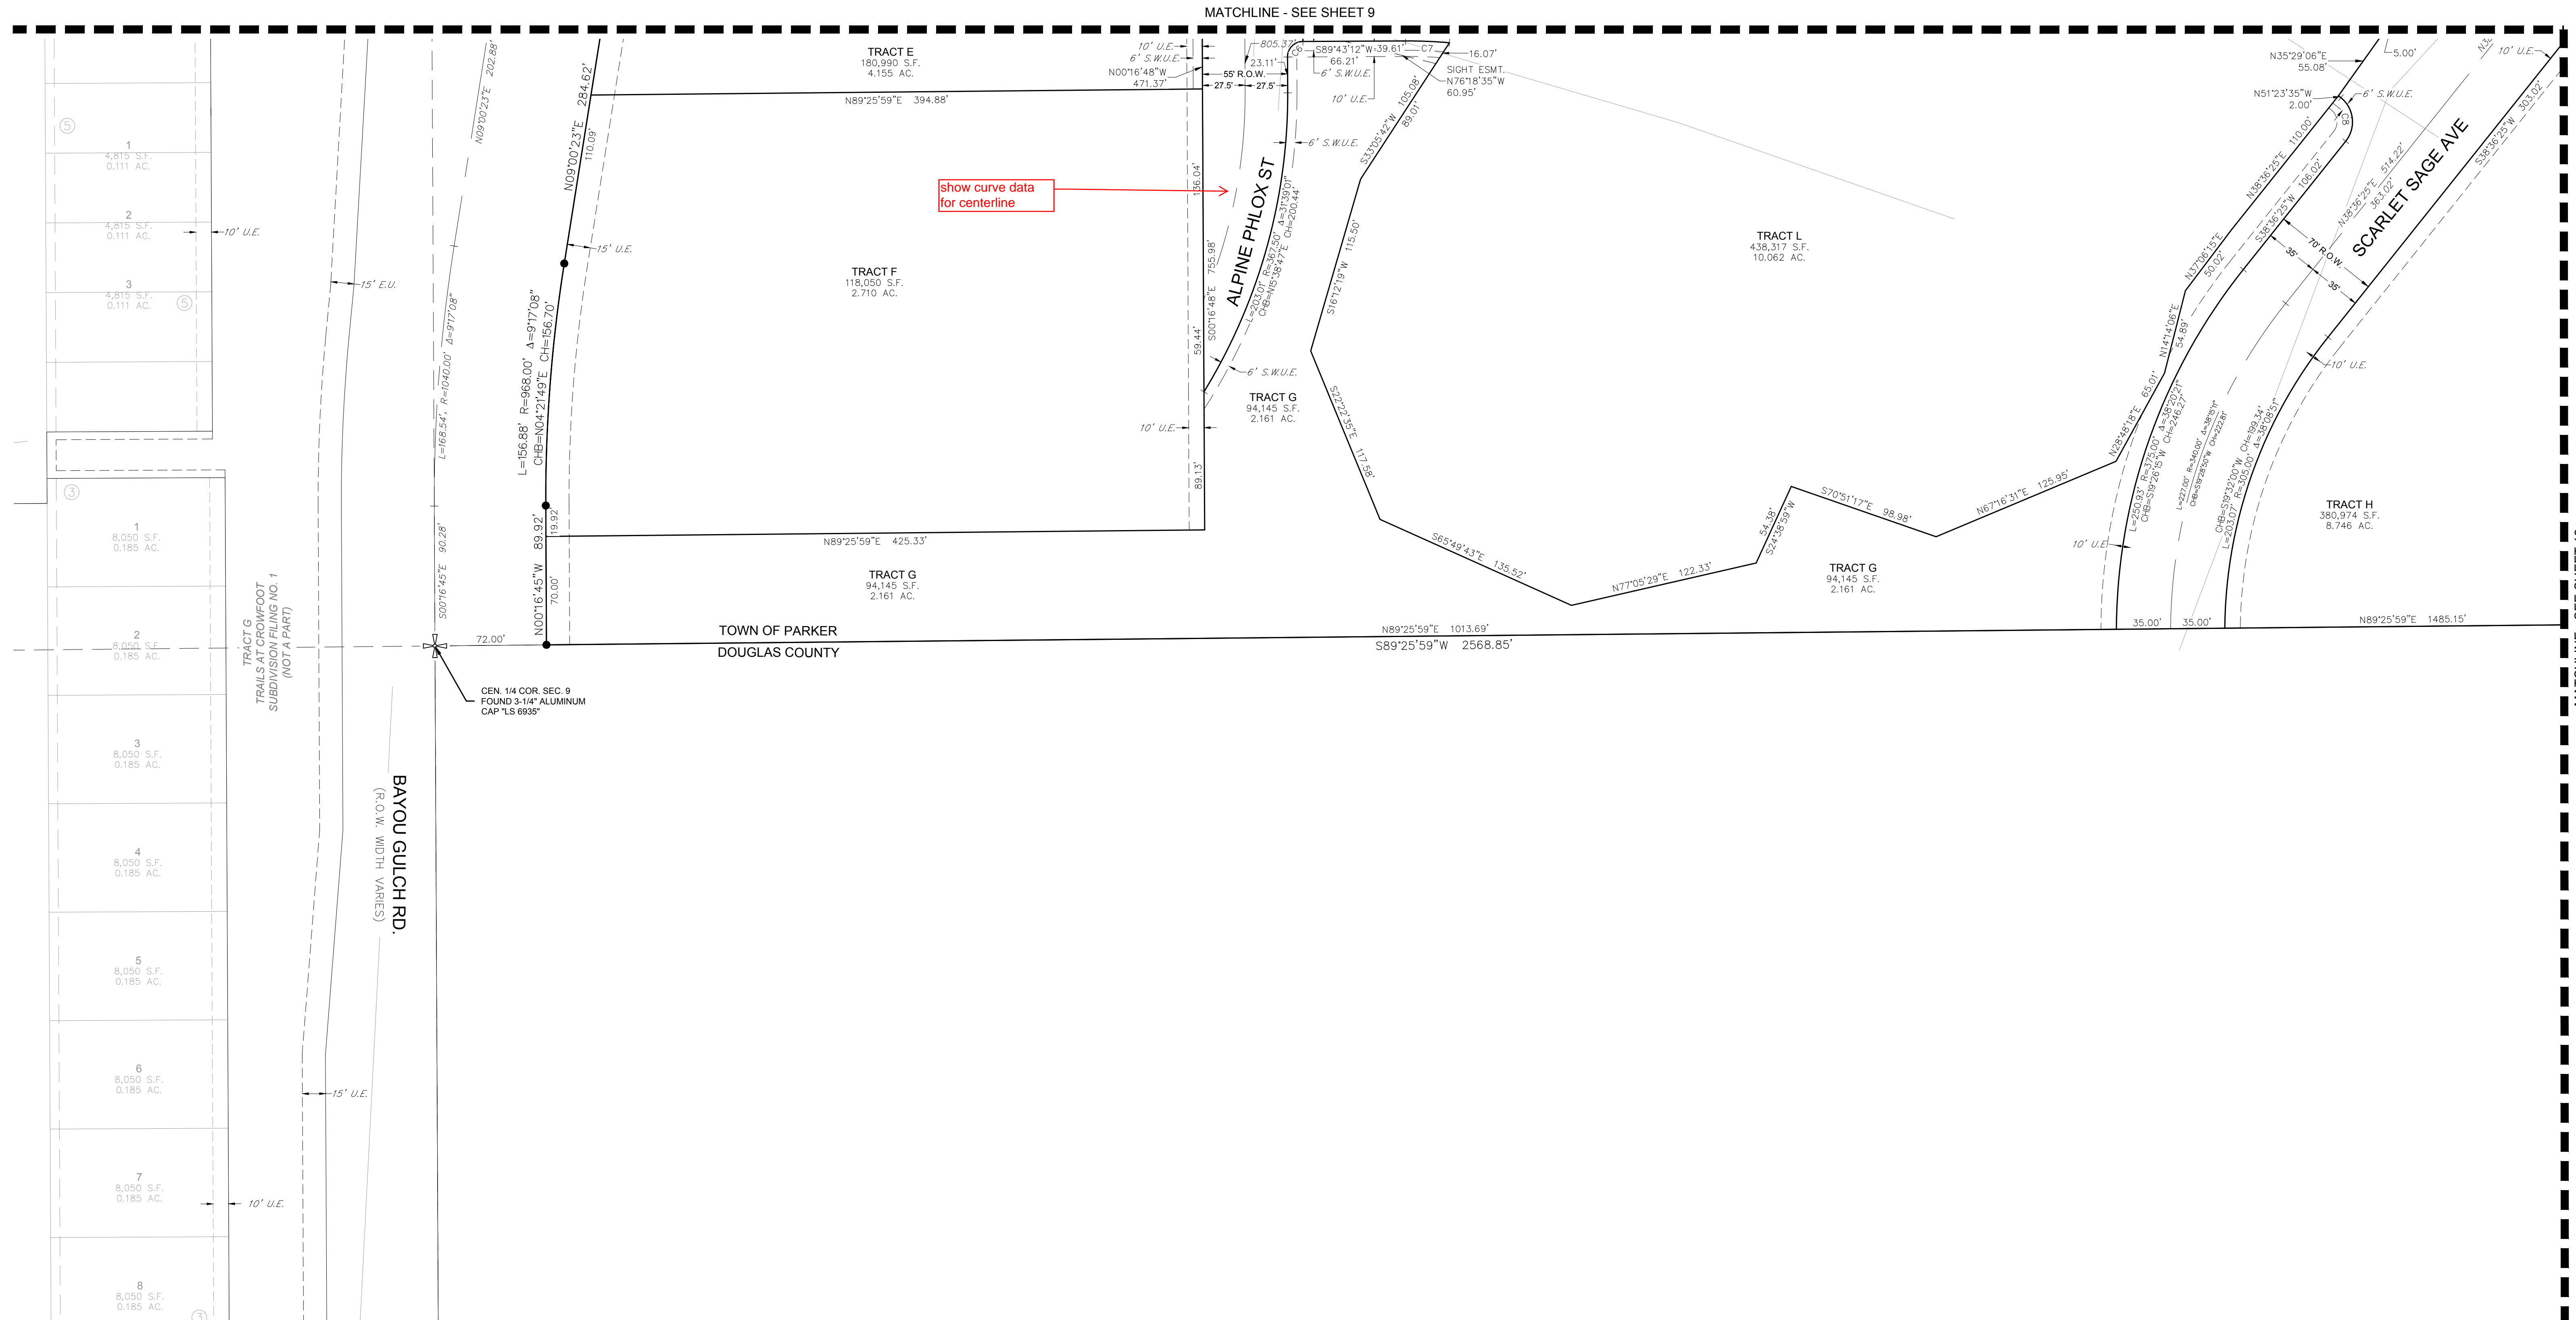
MATCHLINE - SEE SHEET 9

TRACT E
180,990 S.F.
4.155 AC.

10' U.E.
6' S.W.U.E.
N00°16'48"W
471.37'
805.37'
23.11'
55' R.O.W.
27.5'
27.5'
S89°43'12"W 39.61'
C6
C7
66.21'
6' S.W.U.E.
16.07'
SIGHT ESMT.
N76°18'35"W
60.95'
10' U.E.
S33°05'42"W 105.08'
89.01'

N89°25'59"E 394.88'
284.62'
N09°00'23"E
110.09'
N09°00'23"E 202.88'

show curve data for centerline

136.04'
755.98'
S00°16'48"E
59.44'
ALPINE PHLOX ST
L=203.01' R=367.50' Δ=31°39'01"
CHB=N15°38'47"E CH=200.44'
6' S.W.U.E.
S16°12'19"W 115.50'

15' U.E.

TRACT F
118,050 S.F.
2.710 AC.

TRACT L
438,317 S.F.
10.062 AC.

N35°29'06"E
55.08'
5.00'
10' U.E.
N51°23'35"W
2.00'
6' S.W.U.E.
C8
N38°36'25"E 110.00'
N38°36'25"E 514.22'
362.02'
S38°36'25"W 106.02'
S38°36'25"W 303.02'
SCARLET SAGE AVE
70' R.O.W.
35'
35'
N37°06'15"E
50.02'
N14°14'06"E
54.89'
10' U.E.

1
4,815 S.F.
0.111 AC.
2
4,815 S.F.
0.111 AC.
10' U.E.
3
4,815 S.F.
0.111 AC.
15' E.U.
5
5
3

L=156.88' R=968.00' Δ=9°17'08"
CHB=N04°21'49"E CH=156.70'
L=168.54', R=1040.00' Δ=9°17'08"

6' S.W.U.E.
TRACT G
94,145 S.F.
2.161 AC.
10' U.E.
89.13'
S22°22'35"E 117.58'
N28°48'18"E 65.01'
L=250.93' R=375.00' Δ=38°20'21"
CHB=S19°26'15"W CH=246.27'
L=227.00' R=340.00' Δ=38°15'11"
CHB=S19°28'50"W CH=222.81'
CHB=S19°32'00"W CH=199.34'
L=203.07' R=305.00' Δ=38°08'51"

S70°51'17"E 98.98'
N67°16'31"E 125.95'
54.38'
S24°38'59"W
10' U.E.

TRACT H
380,974 S.F.
8.746 AC.

1
8,050 S.F.
0.185 AC.
89.92'
19.92'
N89°25'59"E 425.33'
S00°16'45"E 90.28'
S65°49'43"E 135.52'
N77°05'29"E 122.33'

TRACT G
94,145 S.F.
2.161 AC.

TRACT G
94,145 S.F.
2.161 AC.

2
8,050 S.F.
0.185 AC.
TRACT G
TRAILS AT CROWFOOT
SUBDIVISION FILING NO. 1
(NOT A PART)
N00°16'45"W
70.00'
72.00'
TOWN OF PARKER
DOUGLAS COUNTY
N89°25'59"E 1013.69'
S89°25'59"W 2568.85'
35.00'
35.00'
N89°25'59"E 1485.15'

CEN. 1/4 COR. SEC. 9
FOUND 3-1/4" ALUMINUM
CAP "LS 6935"

3
8,050 S.F.
0.185 AC.

BAYOU GULCH RD.
(R.O.W. WIDTH VARIES)

4
8,050 S.F.
0.185 AC.

5
8,050 S.F.
0.185 AC.

6
8,050 S.F.
0.185 AC.
15' U.E.

7
8,050 S.F.
0.185 AC.
10' U.E.

8
8,050 S.F.
0.185 AC.
3